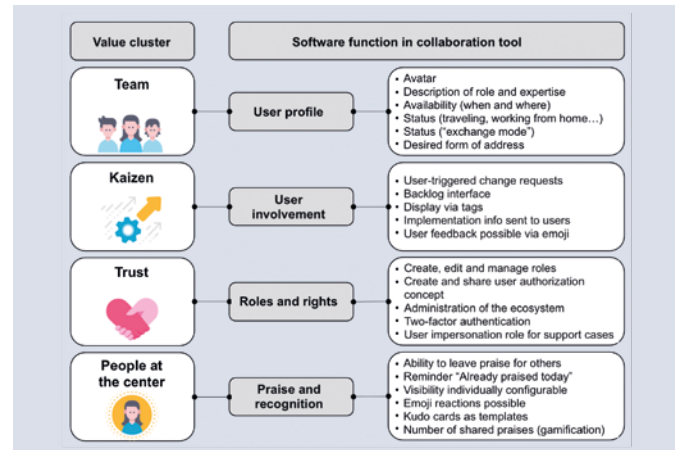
Value cluster

Software function in collaboration tool

Team

User profile

• Avatar
• Description of role and expertise
• Availability (when and where)
• Status (traveling, working from home…)
• Status ("exchange mode")
• Desired form of address

Kaizen

User involvement

• User-triggered change requests
• Backlog interface
• Display via tags
• Implementation info sent to users
• User feedback possible via emoji

Trust

Roles and rights

• Create, edit and manage roles
• Create and share user authorization concept
• Administration of the ecosystem
• Two-factor authentication
• User impersonation role for support cases

People at the center

Praise and recognition

• Ability to leave praise for others
• Reminder "Already praised today"
• Visibility individually configurable
• Emoji reactions possible
• Kudo cards as templates
• Number of shared praises (gamification)